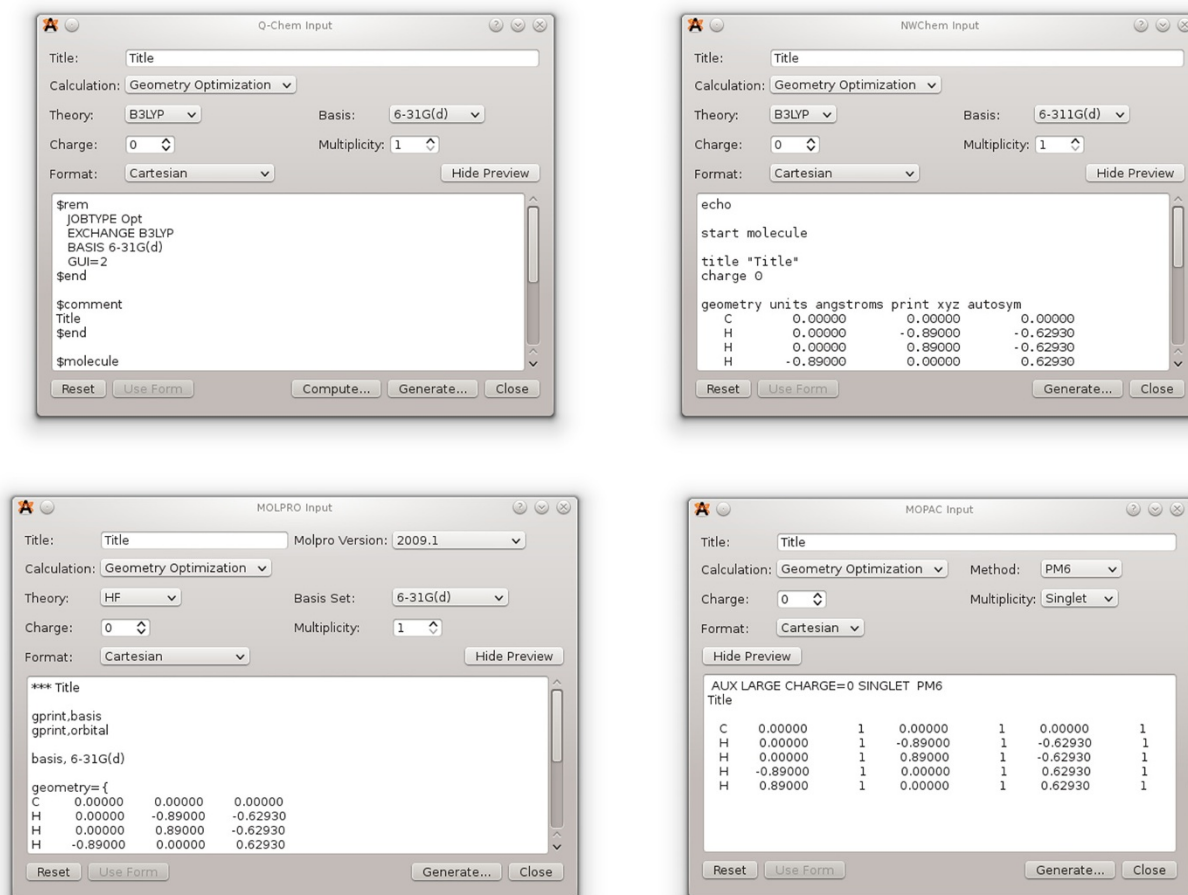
Q-Chem Input

Title: Title

Calculation: Geometry Optimization

Theory: B3LYP Basis: 6-31G(d)

Charge: 0 Multiplicity: 1

Format: Cartesian Hide Preview

$rem
JOBTYPE Opt
EXCHANGE B3LYP
BASIS 6-31G(d)
GUI=2
$end

$comment
Title
$end

$molecule

Reset Use Form Compute... Generate... Close

NWChem Input

Title: Title

Calculation: Geometry Optimization

Theory: B3LYP Basis: 6-311G(d)

Charge: 0 Multiplicity: 1

Format: Cartesian Hide Preview

echo

start molecule

title "Title"
charge 0

geometry units angstroms print xyz autosym
C 0.00000 0.00000 0.00000
H 0.00000 -0.89000 -0.62930
H 0.00000 0.89000 -0.62930
H -0.89000 0.00000 0.62930

Reset Use Form Generate... Close

MOLPRO Input

Title: Title Molpro Version: 2009.1

Calculation: Geometry Optimization

Theory: HF Basis Set: 6-31G(d)

Charge: 0 Multiplicity: 1

Format: Cartesian Hide Preview

*** Title

gprint,basis
gprint,orbital

basis, 6-31G(d)

geometry={
C 0.00000 0.00000 0.00000
H 0.00000 -0.89000 -0.62930
H 0.00000 0.89000 -0.62930
H -0.89000 0.00000 0.62930

Reset Use Form Generate... Close

MOPAC Input

Title: Title

Calculation: Geometry Optimization Method: PM6

Charge: 0 Multiplicity: Singlet

Format: Cartesian

Hide Preview

AUX LARGE CHARGE=0 SINGLET PM6
Title

| | | | | | | |
|---|---|---|---|---|---|---|
| C | 0.00000 | 1 | 0.00000 | 1 | 0.00000 | 1 |
| H | 0.00000 | 1 | -0.89000 | 1 | -0.62930 | 1 |
| H | 0.00000 | 1 | 0.89000 | 1 | -0.62930 | 1 |
| H | -0.89000 | 1 | 0.00000 | 1 | 0.62930 | 1 |
| H | 0.89000 | 1 | 0.00000 | 1 | 0.62930 | 1 |

Reset Use Form Generate... Close